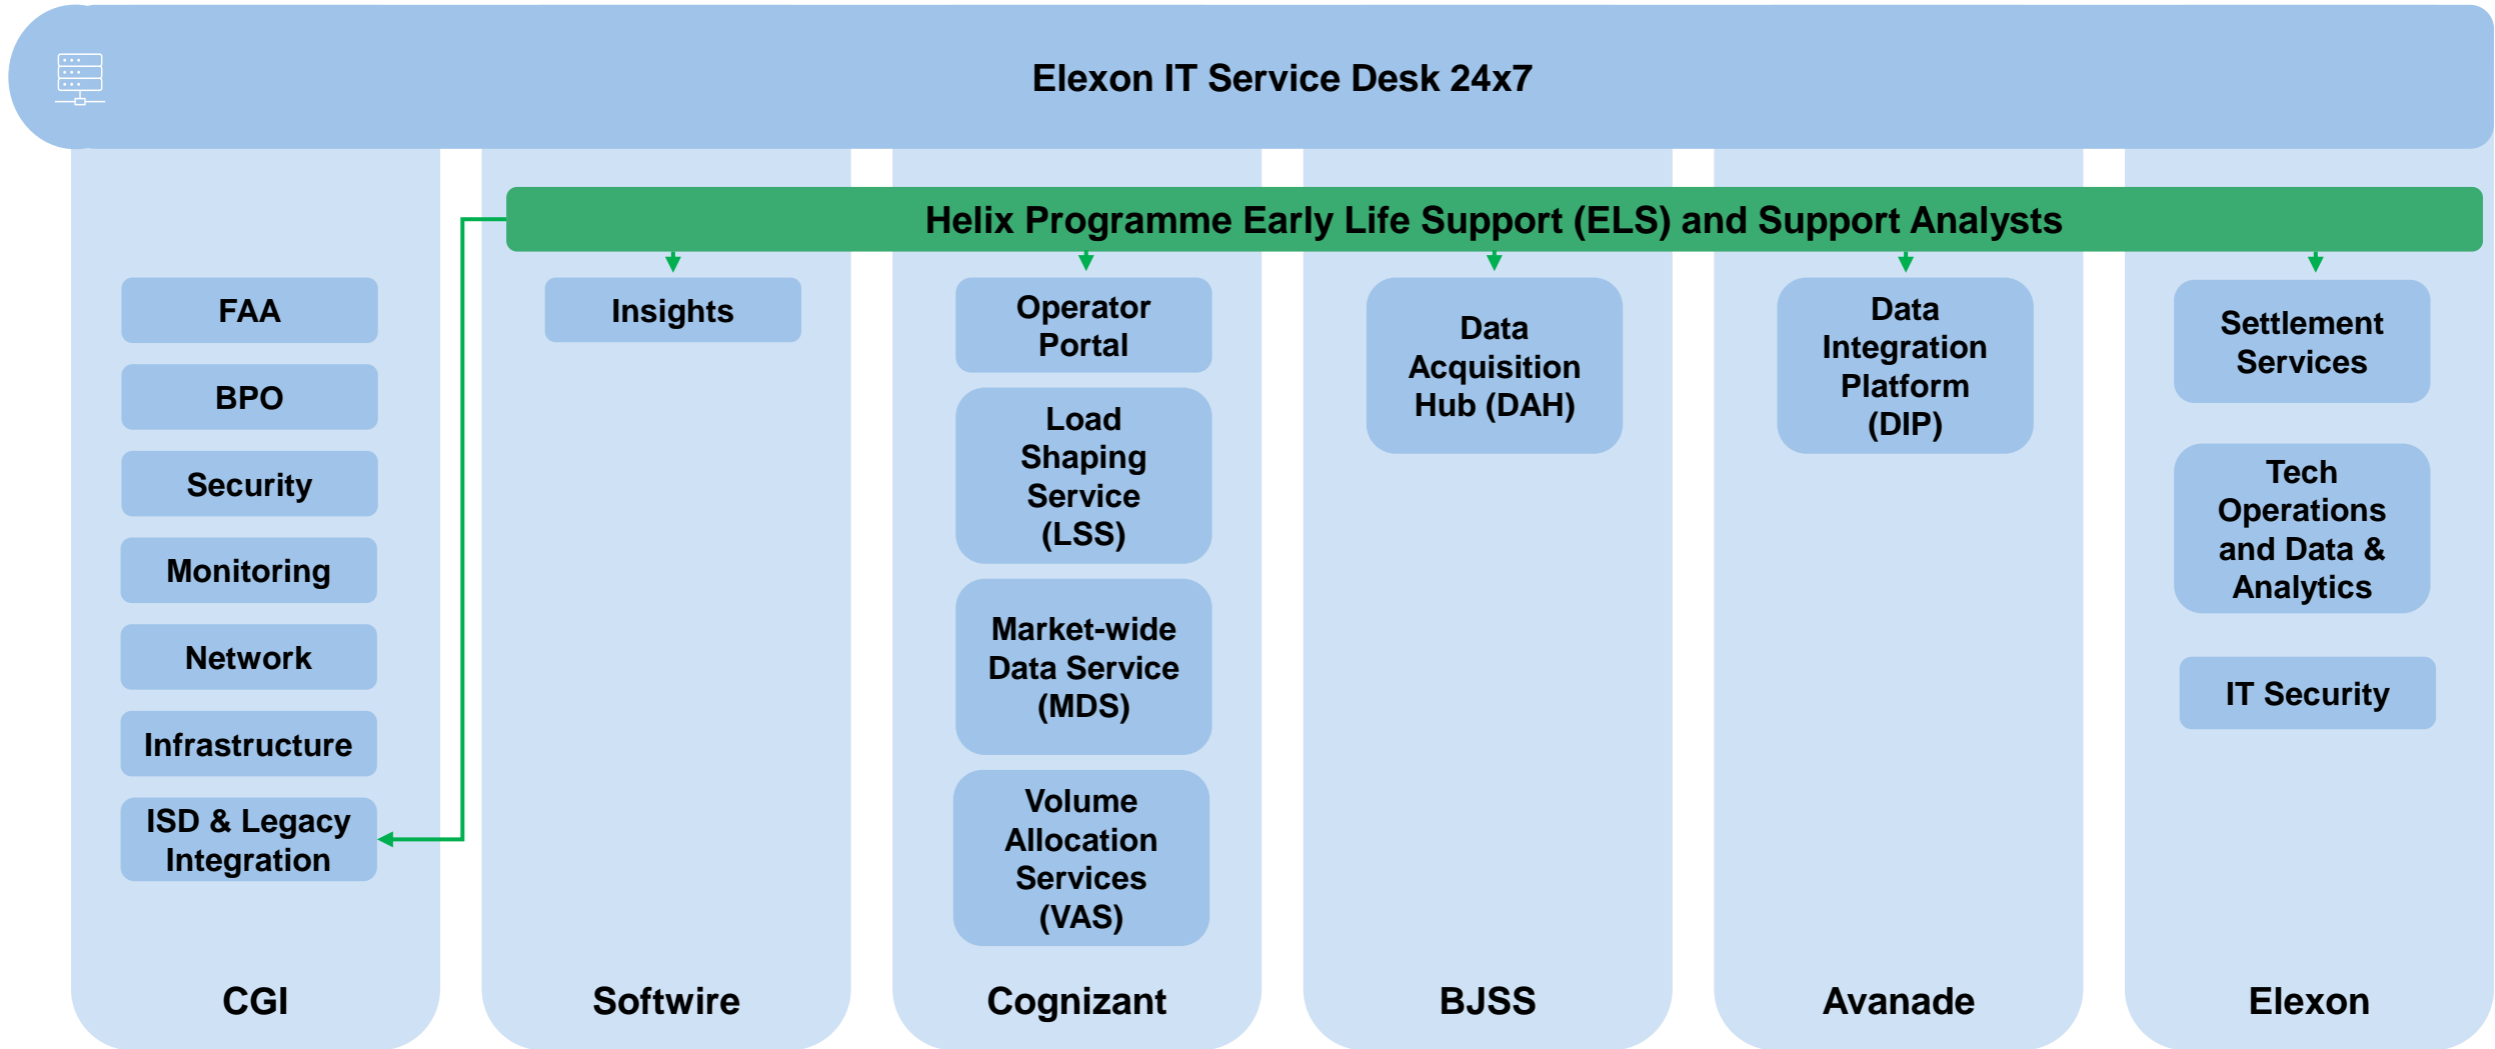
Elexon IT Service Desk 24x7

Helix Programme Early Life Support (ELS) and Support Analysts

FAA

BPO

Security

Monitoring

Network

Infrastructure

ISD & Legacy Integration

CGI

Insights

Softwire

Operator Portal

Load Shaping Service (LSS)

Market-wide Data Service (MDS)

Volume Allocation Services (VAS)

Cognizant

Data Acquisition Hub (DAH)

BJSS

Data Integration Platform (DIP)

Avanade

Settlement Services

Tech Operations and Data & Analytics

IT Security

Elexon